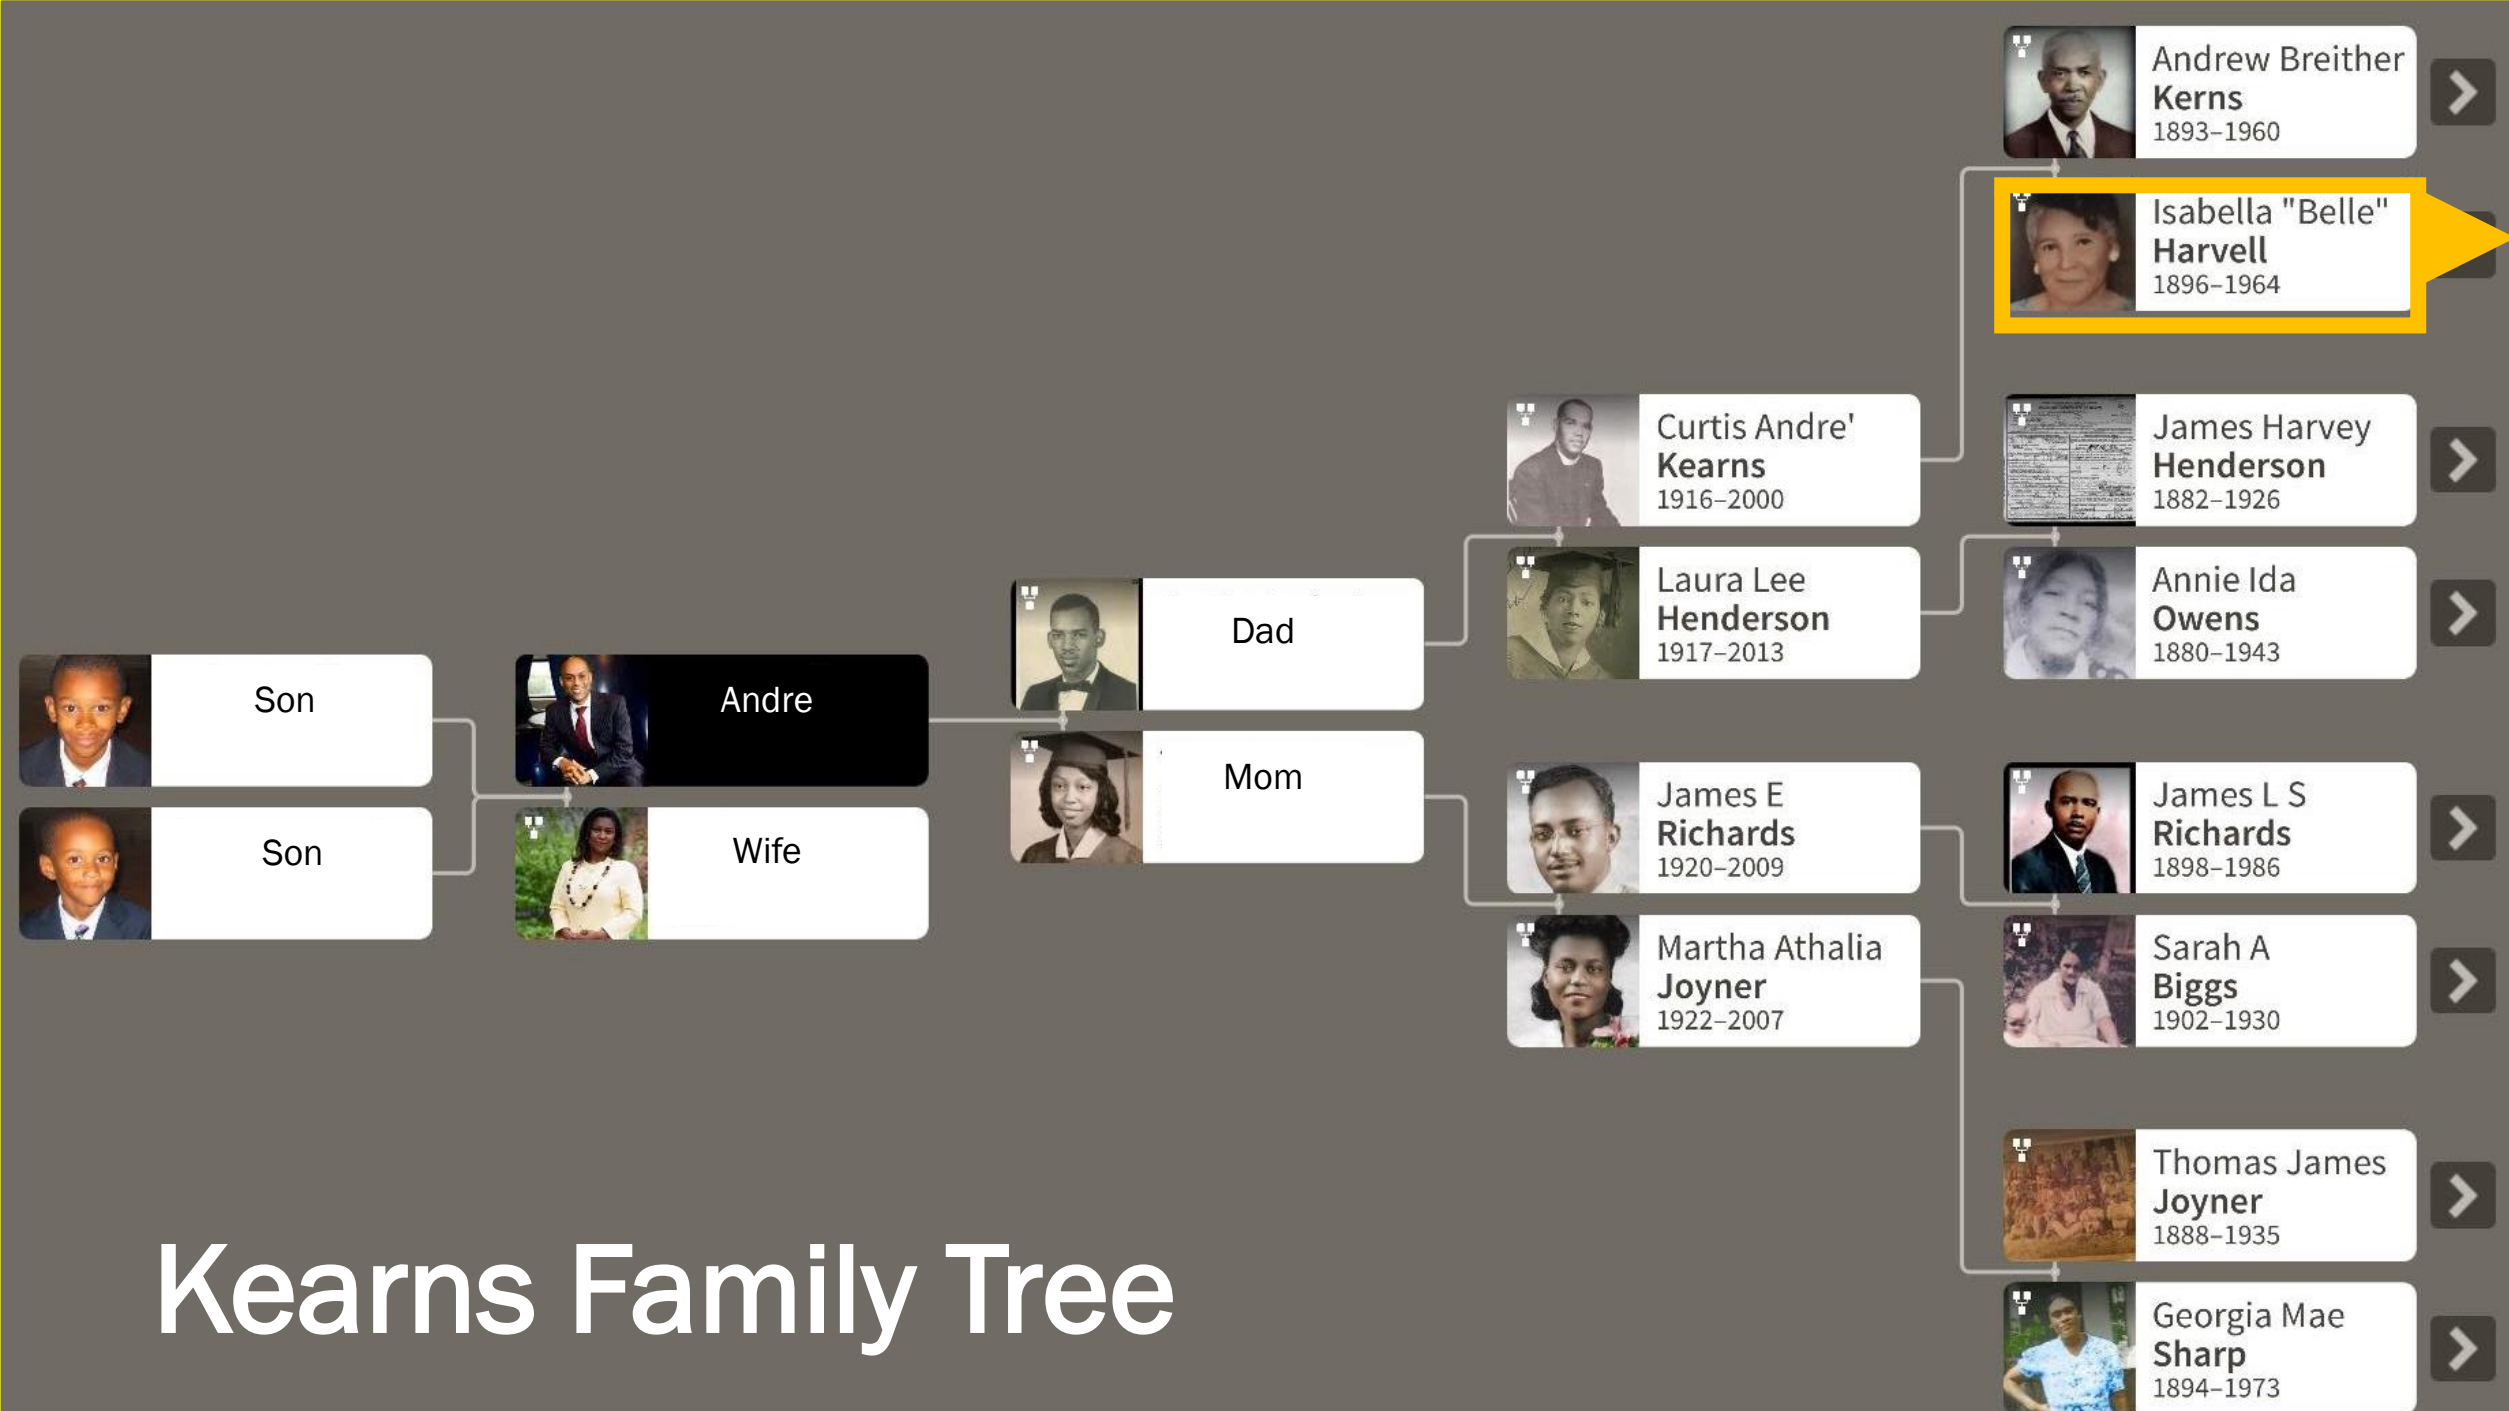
Andrew Breither
Kerns
1893–1960

Isabella "Belle"
Harvell
1896–1964

Curtis Andre'
Kearns
1916–2000

James Harvey
Henderson
1882–1926

Laura Lee
Henderson
1917–2013

Annie Ida
Owens
1880–1943

Dad

Son

Andre

Mom

Son

Wife

James E
Richards
1920–2009

James L S
Richards
1898–1986

Martha Athalia
Joyner
1922–2007

Sarah A
Biggs
1902–1930

Thomas James
Joyner
1888–1935

Georgia Mae
Sharp
1894–1973

Kearns Family Tree